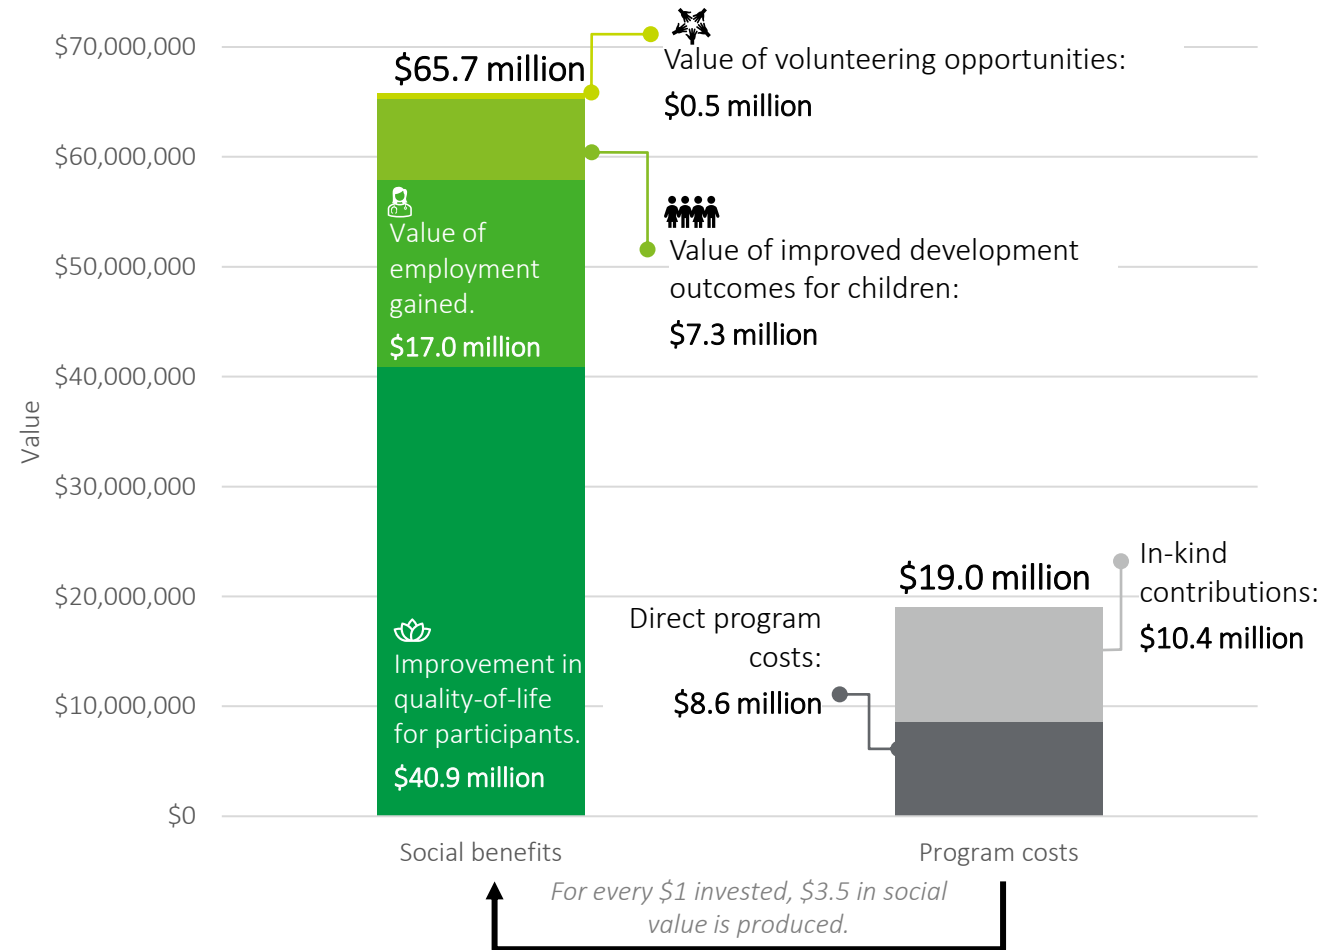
$70,000,000
$60,000,000
$50,000,000
$40,000,000
$30,000,000
$20,000,000
$10,000,000
$0

Value

$65.7 million

Value of volunteering opportunities:
$0.5 million

Value of employment gained.
$17.0 million

Value of improved development outcomes for children:
$7.3 million

Improvement in quality-of-life for participants.
$40.9 million

$19.0 million

In-kind contributions:
$10.4 million

Direct program costs:
$8.6 million

Social benefits

Program costs

For every $1 invested, $3.5 in social value is produced.